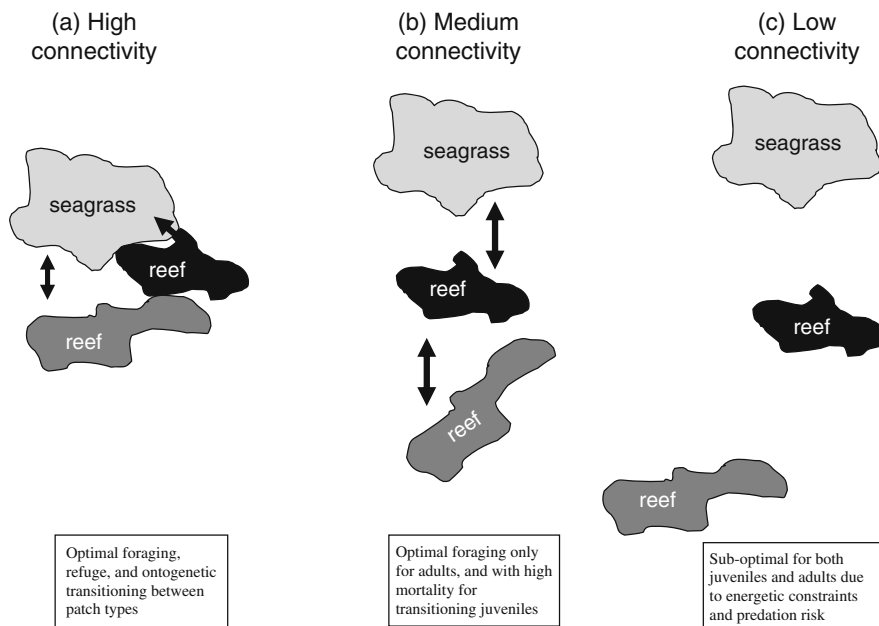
(a) High connectivity

seagrass

reef

reef

Optimal foraging, refuge, and ontogenetic transitioning between patch types

(b) Medium connectivity

seagrass

reef

reef

Optimal foraging only for adults, and with high mortality for transitioning juveniles

(c) Low connectivity

seagrass

reef

reef

Sub-optimal for both juveniles and adults due to energetic constraints and predation risk